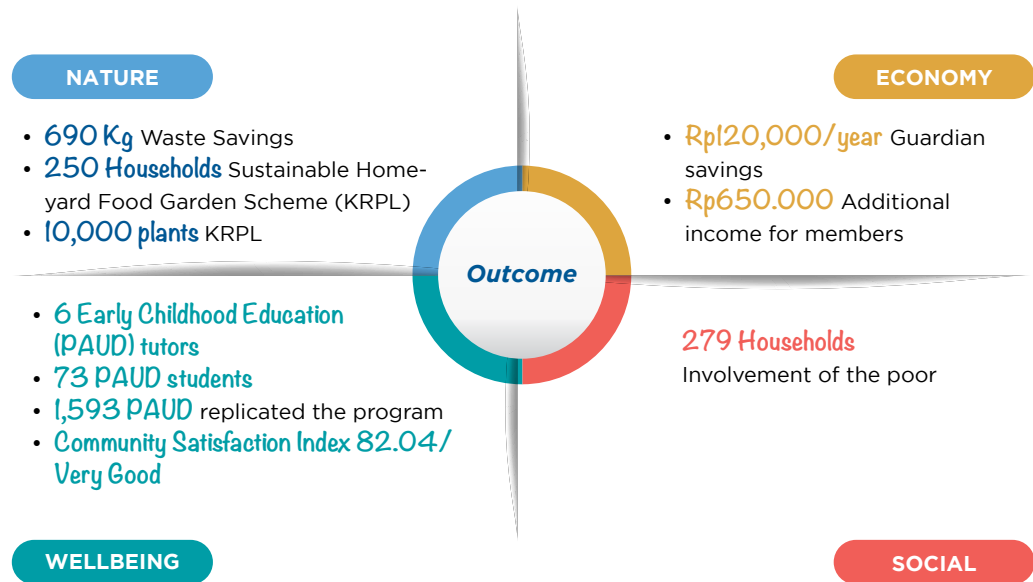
NATURE

• 690 Kg Waste Savings
• 250 Households Sustainable Homeyard Food Garden Scheme (KRPL)
• 10,000 plants KRPL

ECONOMY

• Rp120,000/year Guardian savings
• Rp650.000 Additional income for members

Outcome

• 6 Early Childhood Education (PAUD) tutors
• 73 PAUD students
• 1,593 PAUD replicated the program
• Community Satisfaction Index 82.04/ Very Good

279 Households
Involvement of the poor

WELLBEING

SOCIAL